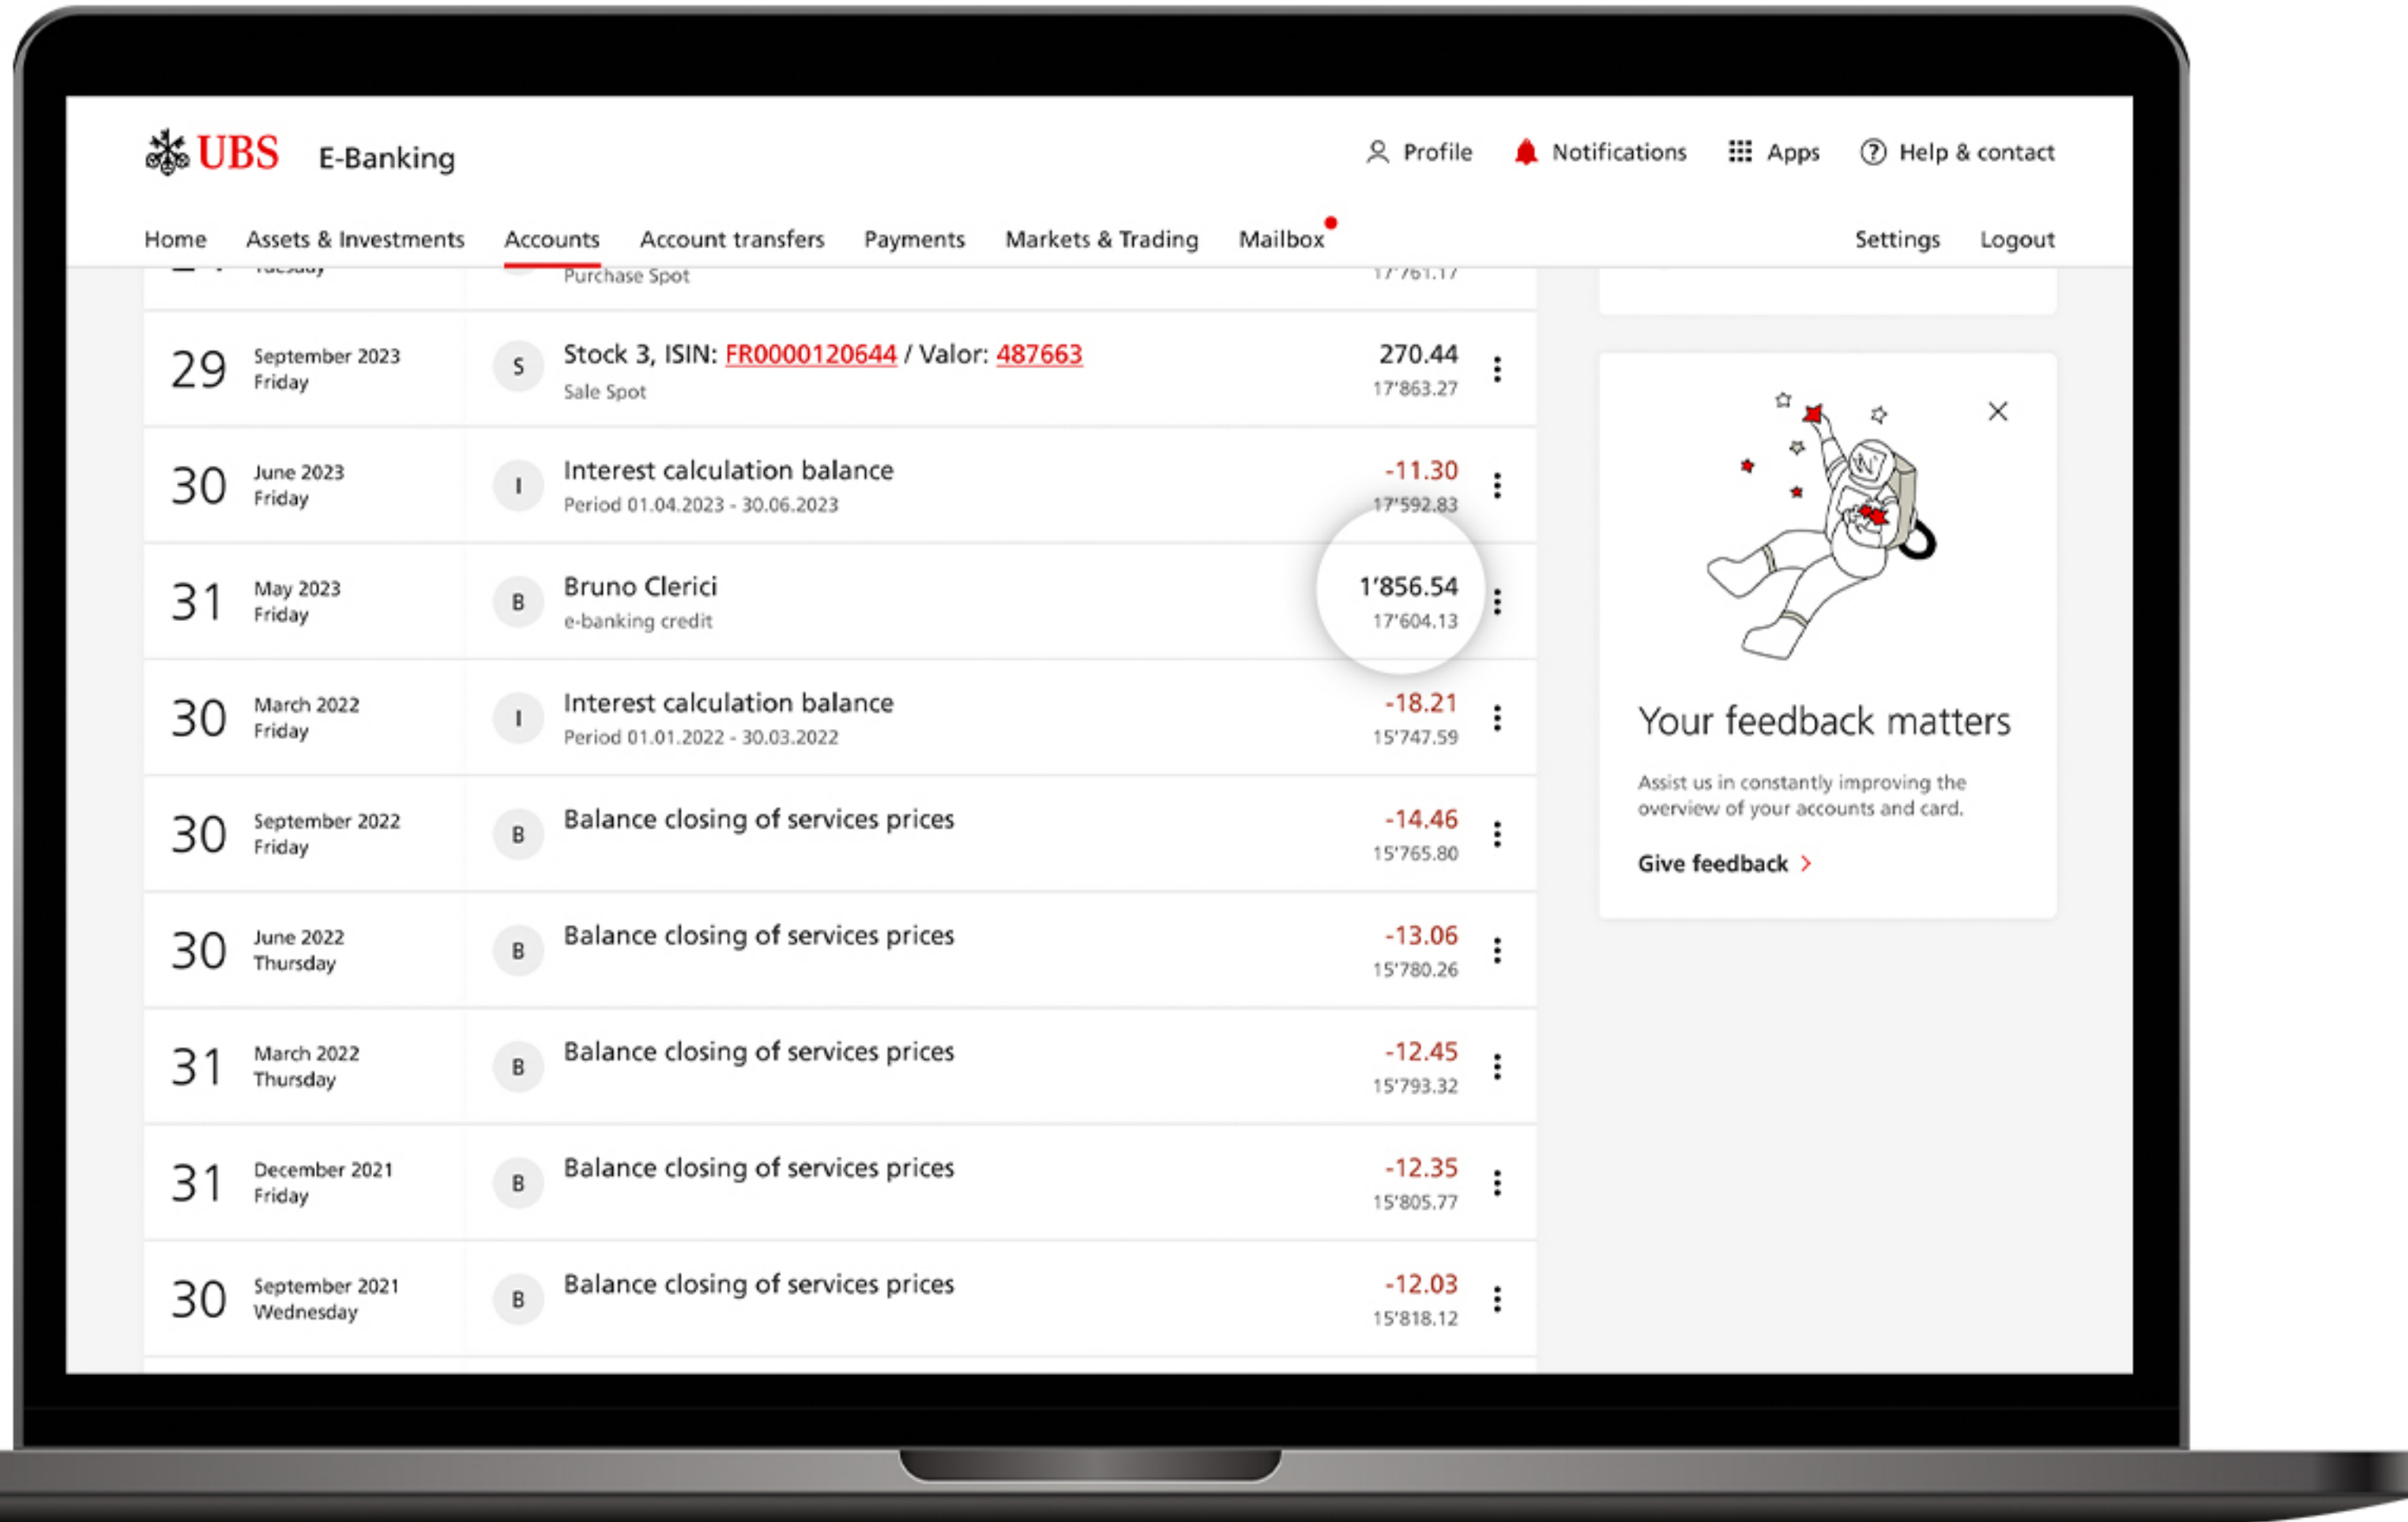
UBS E-Banking

Profile Notifications Apps Help & contact

Home Assets & Investments Accounts Account transfers Payments Markets & Trading Mailbox Settings Logout

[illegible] Tuesday Purchase Spot 17'761.17

29 September 2023 Friday S Stock 3, ISIN: FR0000120644 / Valor: 487663 Sale Spot 270.44 17'863.27

30 June 2023 Friday I Interest calculation balance Period 01.04.2023 - 30.06.2023 -11.30 17'592.83

31 May 2023 Friday B Bruno Clerici e-banking credit 1'856.54 17'604.13

30 March 2022 Friday I Interest calculation balance Period 01.01.2022 - 30.03.2022 -18.21 15'747.59

30 September 2022 Friday B Balance closing of services prices -14.46 15'765.80

30 June 2022 Thursday B Balance closing of services prices -13.06 15'780.26

31 March 2022 Thursday B Balance closing of services prices -12.45 15'793.32

31 December 2021 Friday B Balance closing of services prices -12.35 15'805.77

30 September 2021 Wednesday B Balance closing of services prices -12.03 15'818.12

Your feedback matters

Assist us in constantly improving the overview of your accounts and card.

Give feedback